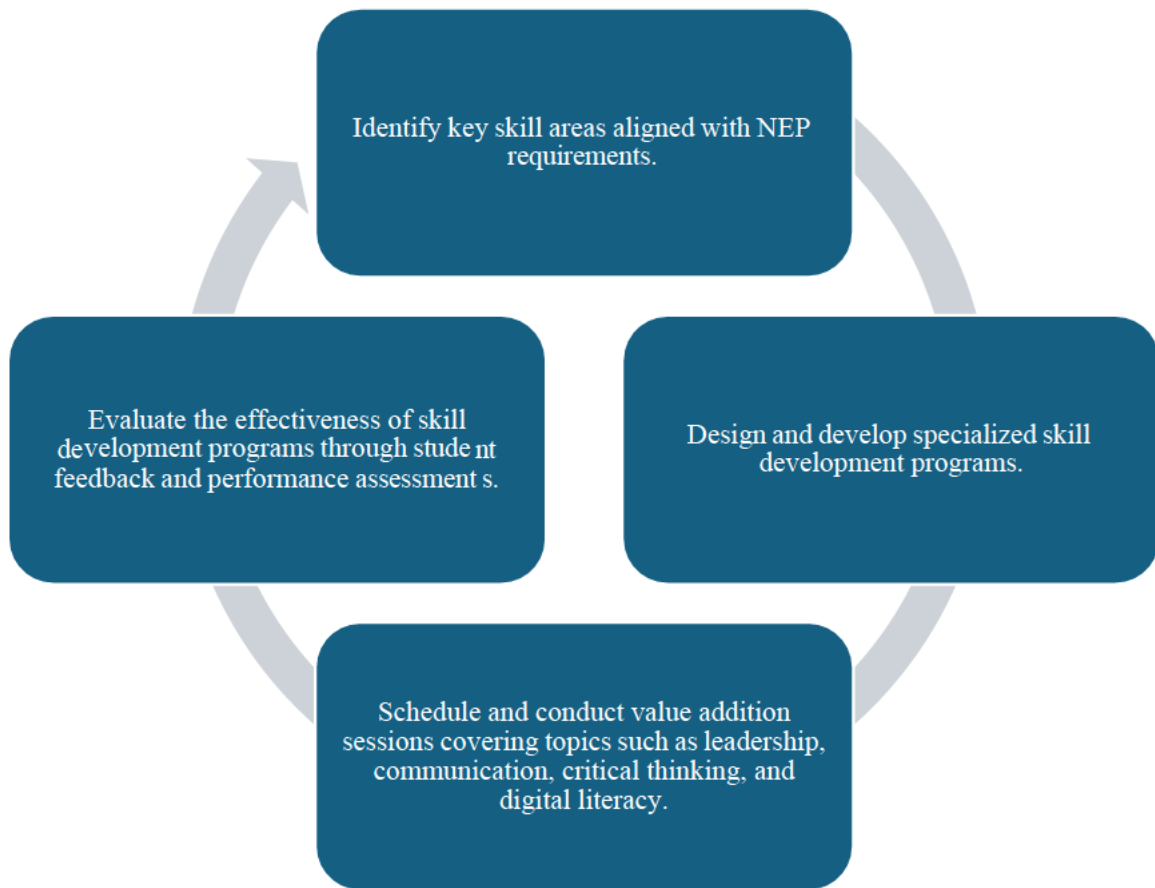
Identify key skill areas aligned with NEP requirements.

Design and develop specialized skill development programs.

Schedule and conduct value addition sessions covering topics such as leadership, communication, critical thinking, and digital literacy.

Evaluate the effectiveness of skill development programs through stude nt feedback and performance assessment s.